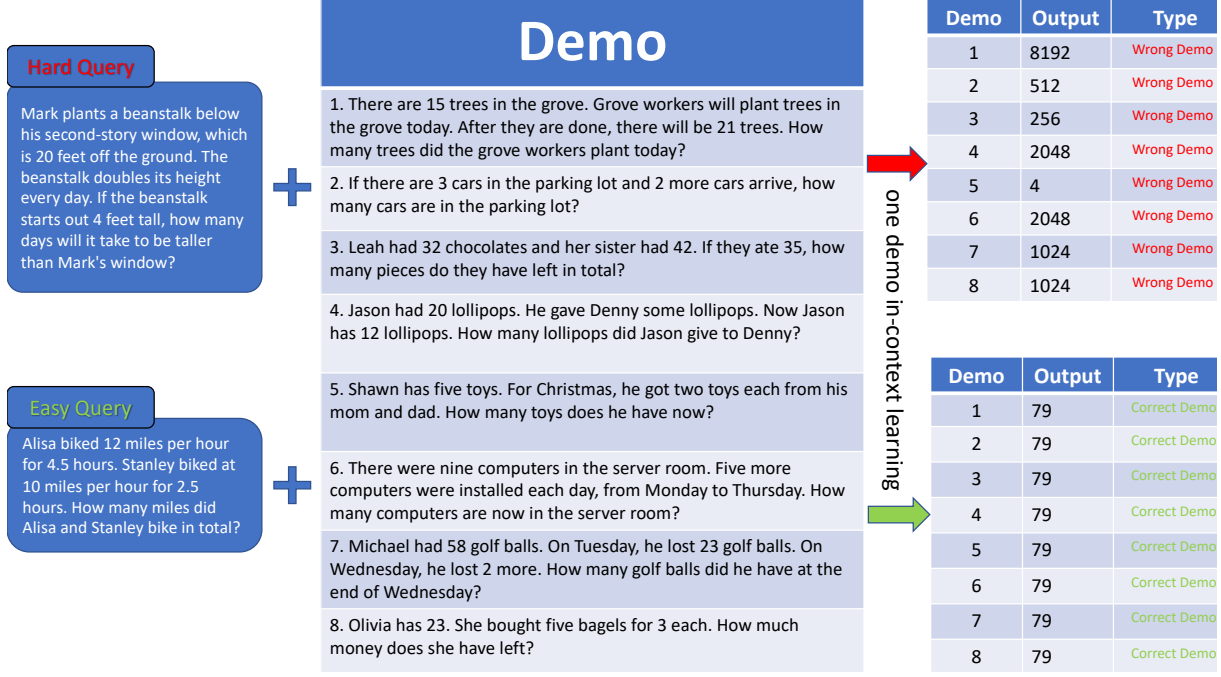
Hard Query

Mark plants a beanstalk below his second-story window, which is 20 feet off the ground. The beanstalk doubles its height every day. If the beanstalk starts out 4 feet tall, how many days will it take to be taller than Mark's window?

Easy Query

Alisa biked 12 miles per hour for 4.5 hours. Stanley biked at 10 miles per hour for 2.5 hours. How many miles did Alisa and Stanley bike in total?

Demo

1. There are 15 trees in the grove. Grove workers will plant trees in the grove today. After they are done, there will be 21 trees. How many trees did the grove workers plant today?

2. If there are 3 cars in the parking lot and 2 more cars arrive, how many cars are in the parking lot?

3. Leah had 32 chocolates and her sister had 42. If they ate 35, how many pieces do they have left in total?

4. Jason had 20 lollipops. He gave Denny some lollipops. Now Jason has 12 lollipops. How many lollipops did Jason give to Denny?

5. Shawn has five toys. For Christmas, he got two toys each from his mom and dad. How many toys does he have now?

6. There were nine computers in the server room. Five more computers were installed each day, from Monday to Thursday. How many computers are now in the server room?

7. Michael had 58 golf balls. On Tuesday, he lost 23 golf balls. On Wednesday, he lost 2 more. How many golf balls did he have at the end of Wednesday?

8. Olivia has 23. She bought five bagels for 3 each. How much money does she have left?

one demo in-context learning

| Demo | Output | Type |
|---|---|---|
| 1 | 8192 | Wrong Demo |
| 2 | 512 | Wrong Demo |
| 3 | 256 | Wrong Demo |
| 4 | 2048 | Wrong Demo |
| 5 | 4 | Wrong Demo |
| 6 | 2048 | Wrong Demo |
| 7 | 1024 | Wrong Demo |
| 8 | 1024 | Wrong Demo |

| Demo | Output | Type |
|---|---|---|
| 1 | 79 | Correct Demo |
| 2 | 79 | Correct Demo |
| 3 | 79 | Correct Demo |
| 4 | 79 | Correct Demo |
| 5 | 79 | Correct Demo |
| 6 | 79 | Correct Demo |
| 7 | 79 | Correct Demo |
| 8 | 79 | Correct Demo |